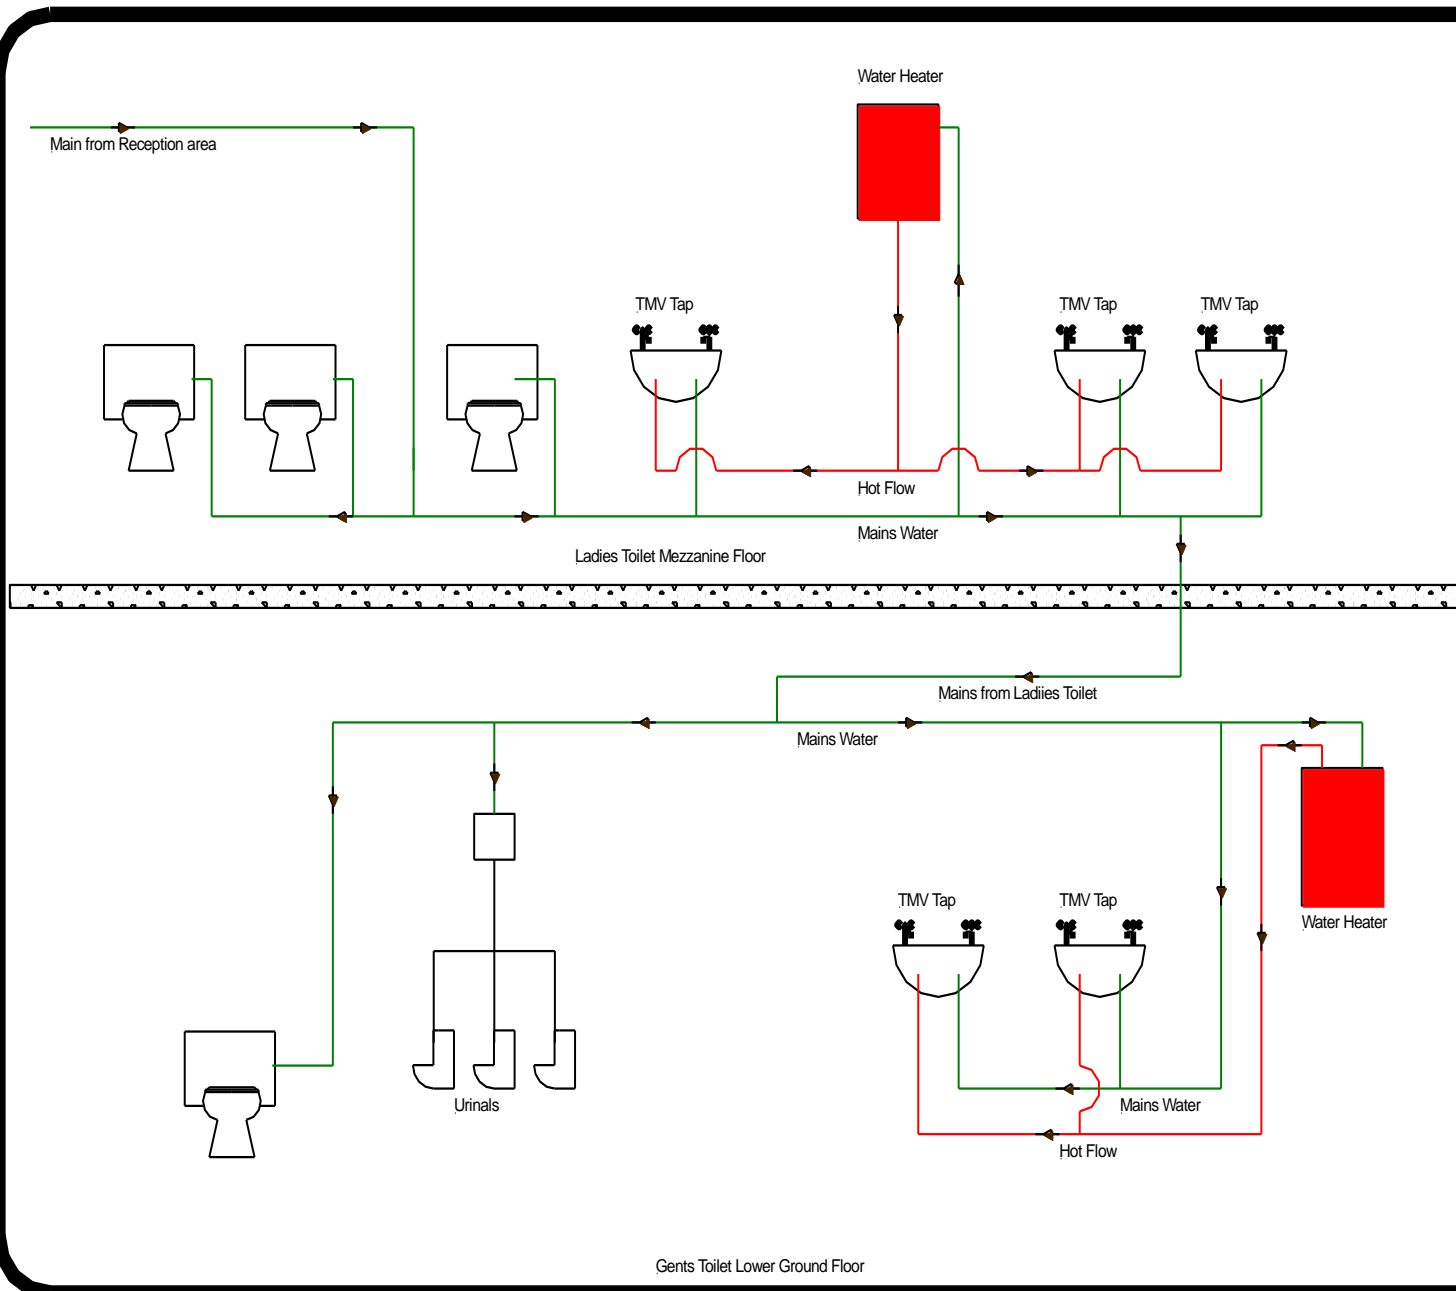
Water Heater

Main from Reception area

TMV Tap

TMV Tap

TMV Tap

Hot Flow

Mains Water

Ladies Toilet Mezzanine Floor

Mains from Ladiies Toilet

Mains Water

Water Heater

TMV Tap

TMV Tap

Urinals

Mains Water

Hot Flow

Gents Toilet Lower Ground Floor